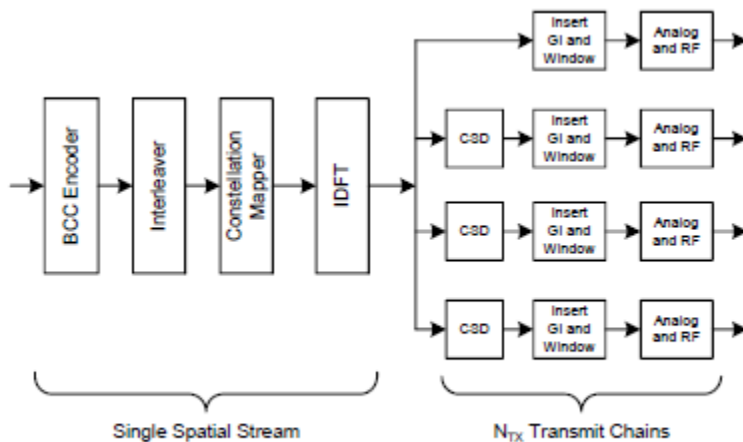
BCC Encoder

Interleaver

Constellation Mapper

IDFT

Insert GI and Window

Analog and RF

CSD

Insert GI and Window

Analog and RF

CSD

Insert GI and Window

Analog and RF

CSD

Insert GI and Window

Analog and RF

Single Spatial Stream

$N_{TX}$ Transmit Chains